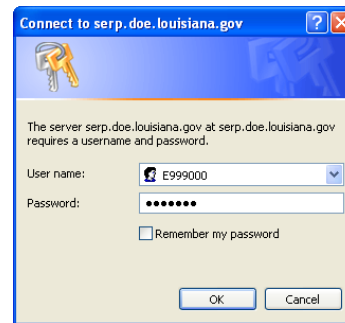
Connect to serp.doe.louisiana.gov

The server serp.doe.louisiana.gov at serp.doe.louisiana.gov requires a username and password.

User name: E999000

Password: •••••••

Remember my password

OK

Cancel